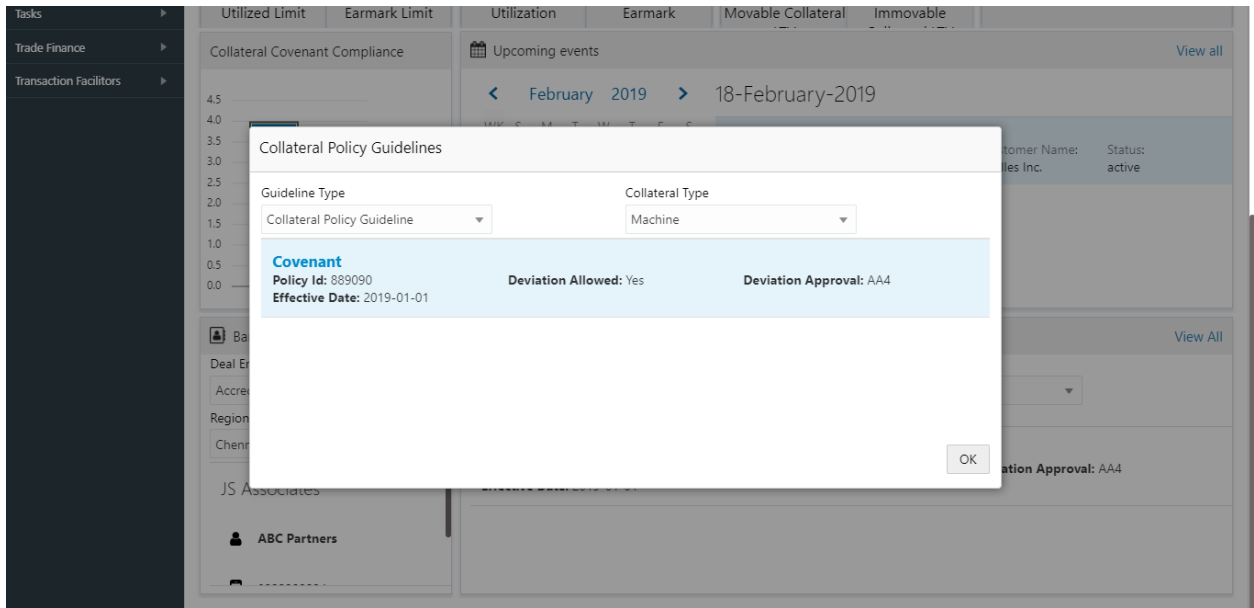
Tasks
Trade Finance
Transaction Facilitors

Utilized Limit
Earmark Limit
Utilization
Earmark
Movable Collateral
Immovable

Collateral Covenant Compliance

4.5
4.0
3.5
3.0
2.5
2.0
1.5
1.0
0.5
0.0

Upcoming events
View all
February 2019
18-February-2019
tomer Name:
lles Inc.
Status:
active

Collateral Policy Guidelines

Guideline Type
Collateral Policy Guideline
Collateral Type
Machine

Covenant
Policy Id: 889090
Deviation Allowed: Yes
Deviation Approval: AA4
Effective Date: 2019-01-01

OK

Ba
Deal E
Accre
Region
Chenn
JS Associates
ABC Partners

View All
ation Approval: AA4